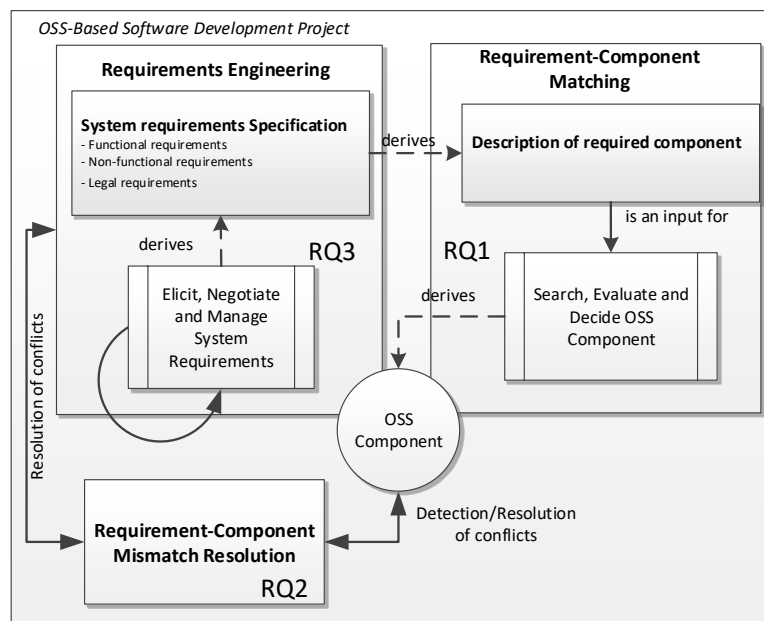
OSS-Based Software Development Project

Requirements Engineering

System requirements Specification
- Functional requirements
- Non-functional requirements
- Legal requirements

derives

RQ3

Elicit, Negotiate and Manage System Requirements

Requirement-Component Matching

derives

Description of required component

is an input for

RQ1

derives

Search, Evaluate and Decide OSS Component

OSS Component

Resolution of conflicts

Requirement-Component Mismatch Resolution

RQ2

Detection/Resolution of conflicts